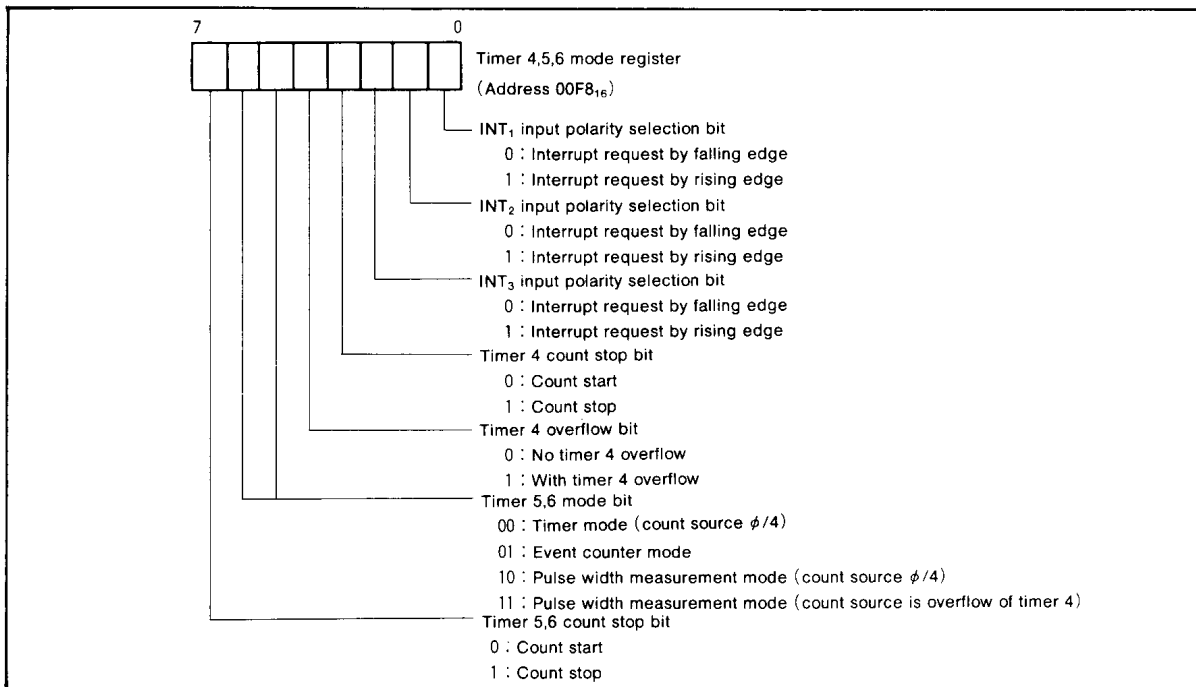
7 0

Timer 4,5,6 mode register
(Address 00F8$_{16}$)

INT$_1$ input polarity selection bit
0 : Interrupt request by falling edge
1 : Interrupt request by rising edge

INT$_2$ input polarity selection bit
0 : Interrupt request by falling edge
1 : Interrupt request by rising edge

INT$_3$ input polarity selection bit
0 : Interrupt request by falling edge
1 : Interrupt request by rising edge

Timer 4 count stop bit
0 : Count start
1 : Count stop

Timer 4 overflow bit
0 : No timer 4 overflow
1 : With timer 4 overflow

Timer 5,6 mode bit
00 : Timer mode (count source $\phi/4$)
01 : Event counter mode
10 : Pulse width measurement mode (count source $\phi/4$)
11 : Pulse width measurement mode (count source is overflow of timer 4)

Timer 5,6 count stop bit
0 : Count start
1 : Count stop